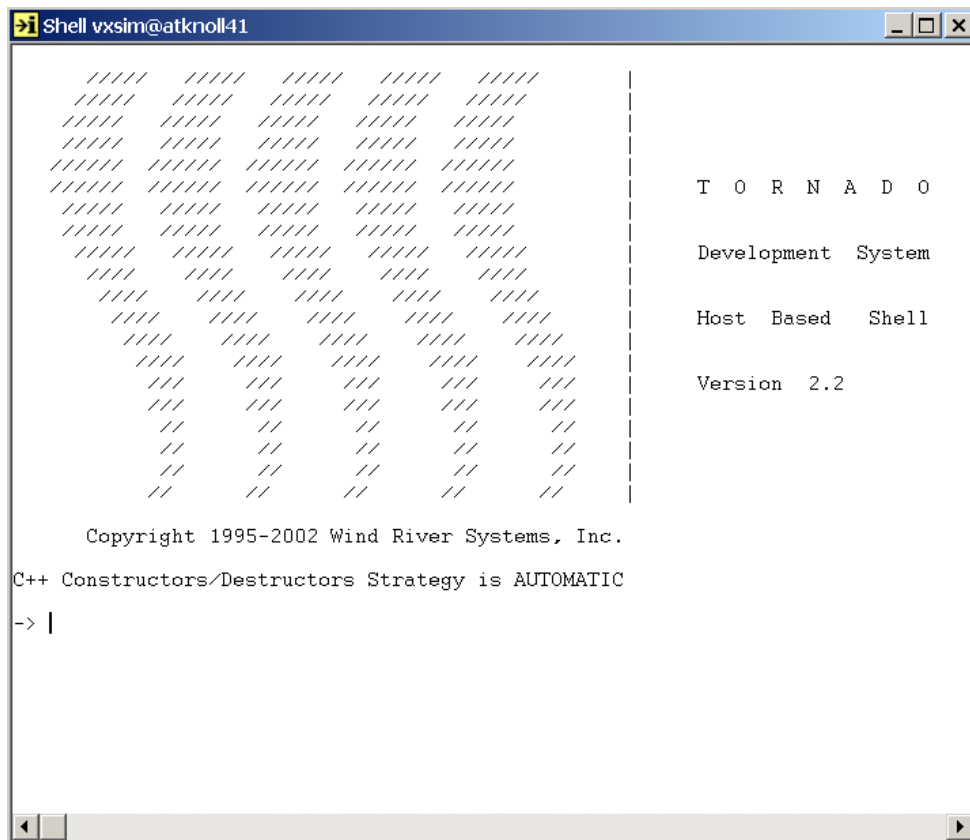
Shell vxsim@atknoll41

/////   /////   /////   /////   /////
/////   /////   /////   /////   /////
/////   /////   /////   /////   /////
/////   /////   /////   /////   /////
//////  //////  //////  //////  //////
//////  //////  //////  //////  //////
/////   /////   /////   /////   /////
/////   /////   /////   /////   /////
/////   /////   /////   /////   /////
////    ////    ////    ////    ////
////    ////    ////    ////    ////
////    ////    ////    ////    ////
////    ////    ////    ////    ////
////    ////    ////    ////    ////
///     ///     ///     ///     ///
///     ///     ///     ///     ///
//      //      //      //      //
//      //      //      //      //
//      //      //      //      //
//      //      //      //      //

T O R N A D O

Development System

Host Based Shell

Version 2.2

Copyright 1995-2002 Wind River Systems, Inc.

C++ Constructors/Destructors Strategy is AUTOMATIC

->